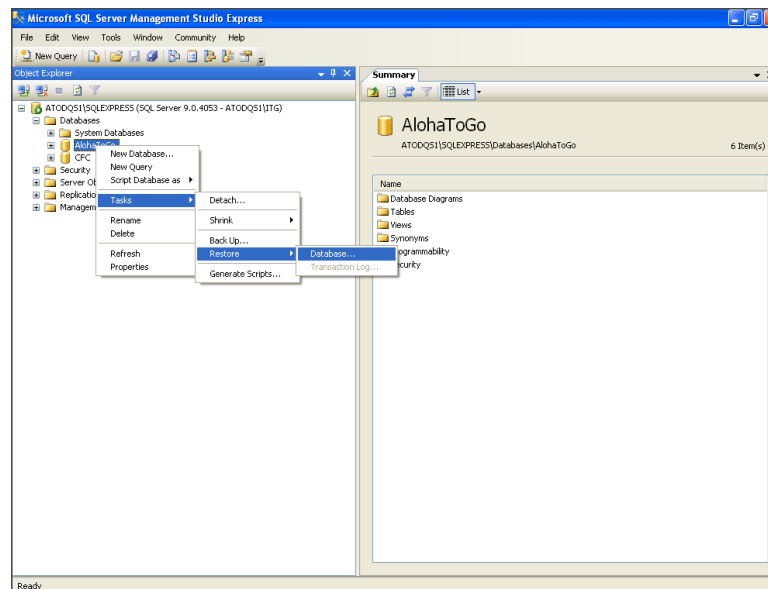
Microsoft SQL Server Management Studio Express

File Edit View Tools Window Community Help

New Query

Object Explorer

ATODQS1\SQLEXPRESS (SQL Server 9.0.4053 - ATODQS1\ITG)
Databases
System Databases
AlohaToGo
CFC
Security
Server Ob
Replicatio
Managem

New Database...
New Query
Script Database as
Tasks
Rename
Delete
Refresh
Properties

Detach...
Shrink
Back Up...
Restore
Generate Scripts...

Database...
Transaction Log...

Summary

List

AlohaToGo
ATODQS1\SQLEXPRESS\Databases\AlohaToGo
6 Item(s)

Name
Database Diagrams
Tables
Views
Synonyms
ogrammability
curity

Ready